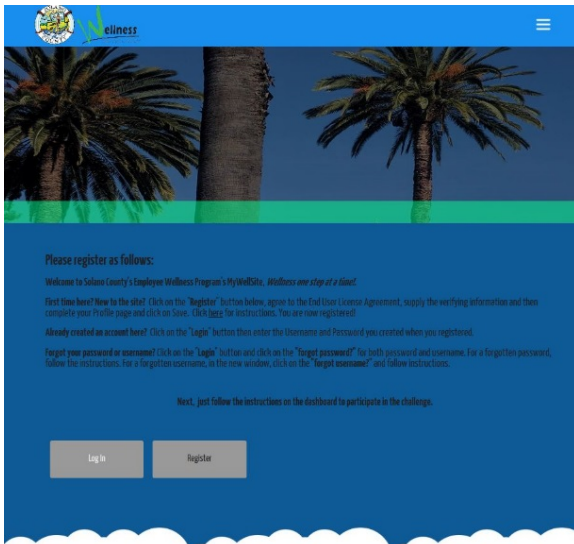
Wellness

Please register as follows:

Welcome to Solano County's Employee Wellness Program's MyWellSite, Wellness one step at a time!

First time here? New to the site? Click on the "Register" button below, agree to the End User License Agreement, supply the verifying information and then complete your Profile page and click on Save. Click here for instructions. You are now registered!

Already created an account here? Click on the "Login" button then enter the Username and Password you created when you registered.

Forgot your password or username? Click on the "Login" button and click on the "Forgot password?" for both password and username. For a forgotten password, follow the instructions. For a forgotten username, in the new window, click on the "Forgot username?" and follow instructions.

Next, just follow the instructions on the dashboard to participate in the challenge.

Log In

Register